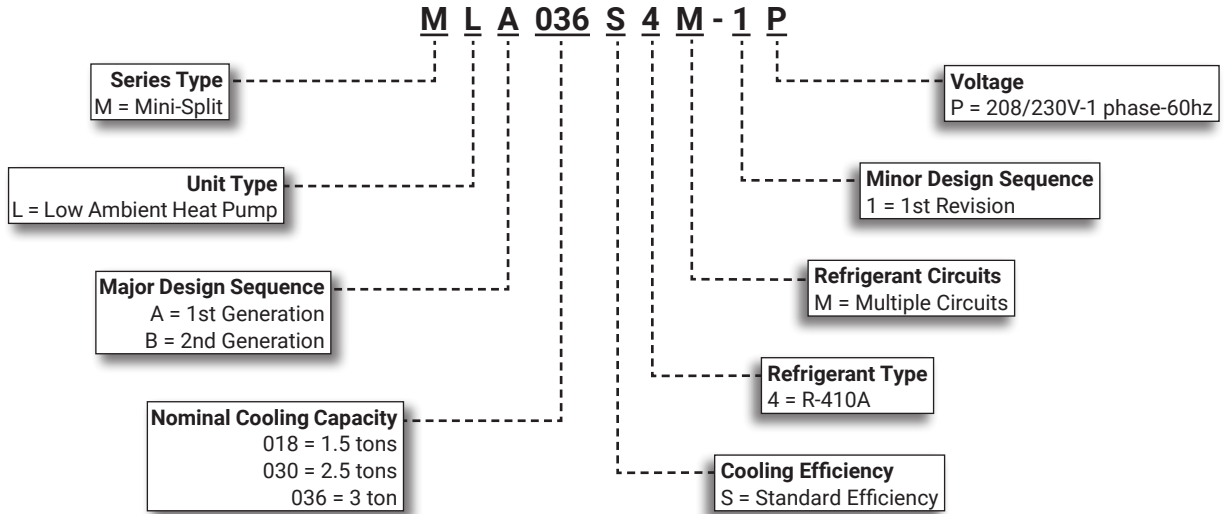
M L A 036 S 4 M - 1 P

Series Type
M = Mini-Split

Unit Type
L = Low Ambient Heat Pump

Major Design Sequence
A = 1st Generation
B = 2nd Generation

Nominal Cooling Capacity
018 = 1.5 tons
030 = 2.5 tons
036 = 3 ton

Voltage
P = 208/230V-1 phase-60hz

Minor Design Sequence
1 = 1st Revision

Refrigerant Circuits
M = Multiple Circuits

Refrigerant Type
4 = R-410A

Cooling Efficiency
S = Standard Efficiency